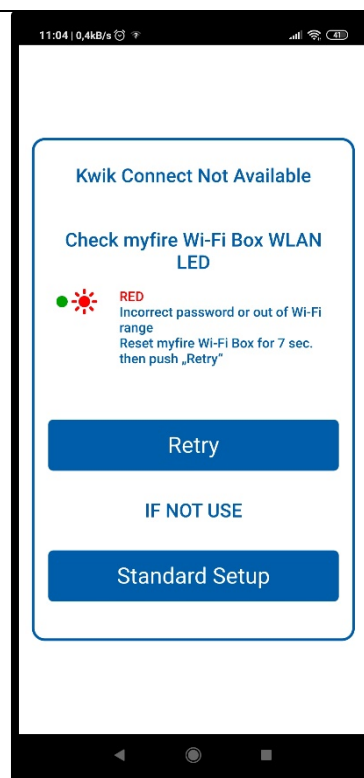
11:04 | 0,4kB/s

41

Kwik Connect Not Available

Check myfire Wi-Fi Box WLAN LED

RED
Incorrect password or out of Wi-Fi range
Reset myfire Wi-Fi Box for 7 sec. then push „Retry"

Retry

IF NOT USE

Standard Setup